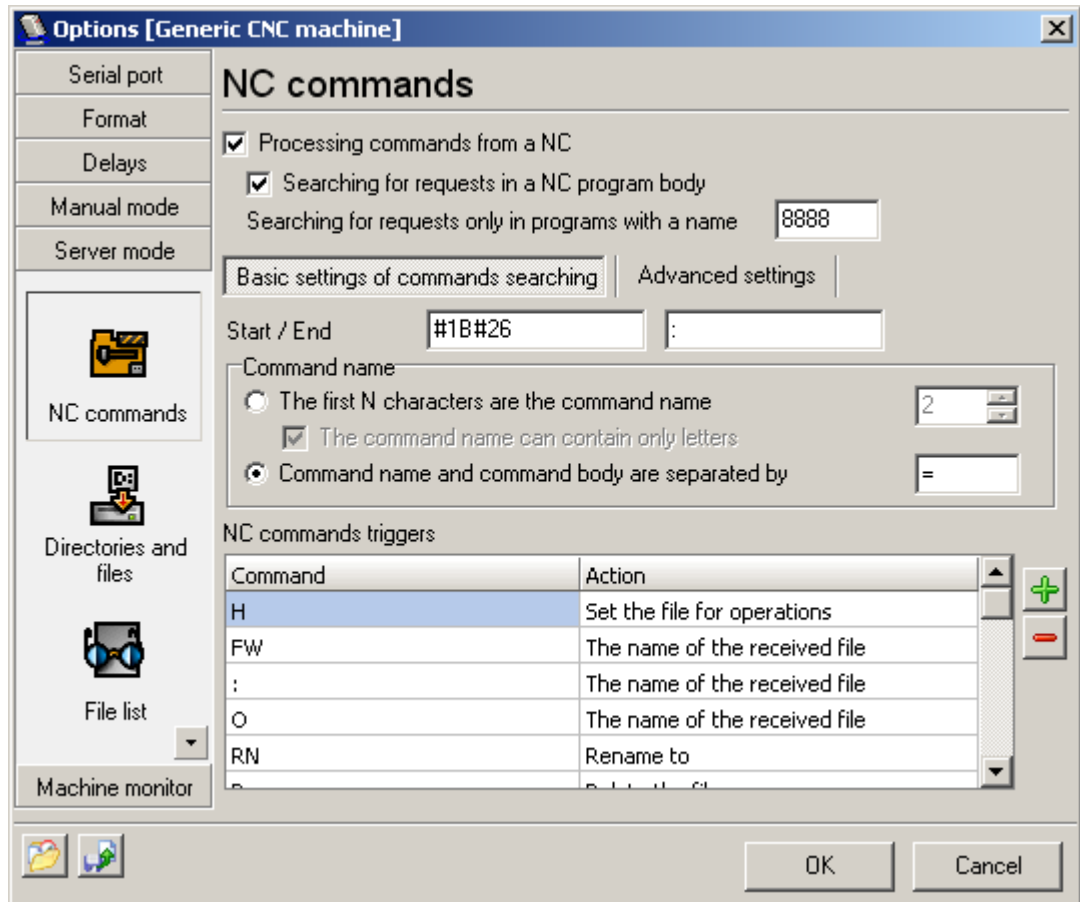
Options [Generic CNC machine]

Serial port
Format
Delays
Manual mode
Server mode
NC commands
Directories and files
File list
Machine monitor

NC commands

Processing commands from a NC
Searching for requests in a NC program body
Searching for requests only in programs with a name 8888

Basic settings of commands searching | Advanced settings

Start / End #1B#26 :

Command name
The first N characters are the command name 2
The command name can contain only letters
Command name and command body are separated by =

NC commands triggers

| Command | Action |
|---|---|
| H | Set the file for operations |
| FW | The name of the received file |
| : | The name of the received file |
| O | The name of the received file |
| RN | Rename to |
| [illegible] | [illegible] |

OK Cancel